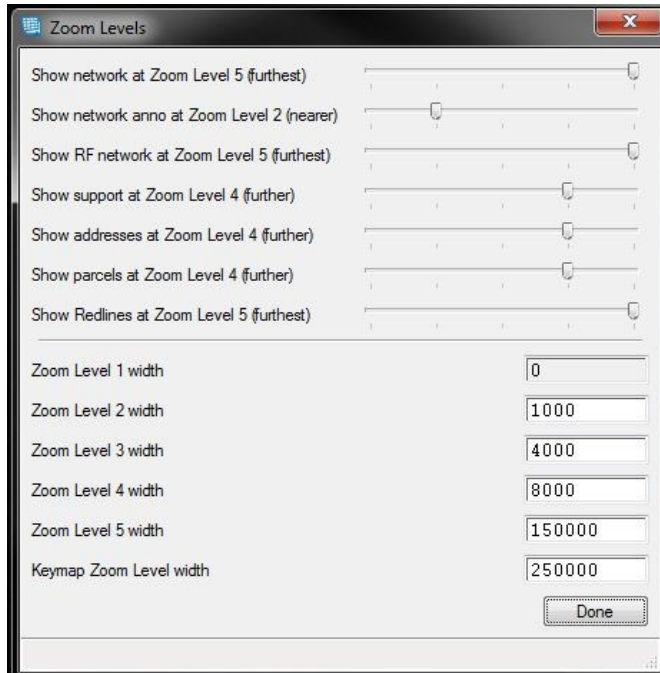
Zoom Levels

Show network at Zoom Level 5 (furthest)

Show network anno at Zoom Level 2 (nearer)

Show RF network at Zoom Level 5 (furthest)

Show support at Zoom Level 4 (further)

Show addresses at Zoom Level 4 (further)

Show parcels at Zoom Level 4 (further)

Show Redlines at Zoom Level 5 (furthest)

Zoom Level 1 width 0

Zoom Level 2 width 1000

Zoom Level 3 width 4000

Zoom Level 4 width 8000

Zoom Level 5 width 150000

Keymap Zoom Level width 250000

Done